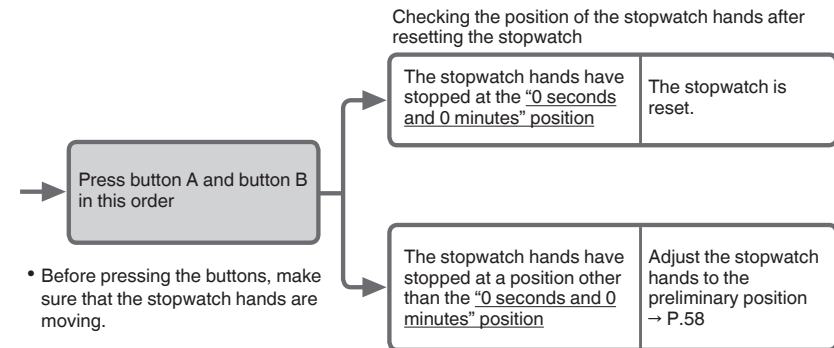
Checking the position of the stopwatch hands after resetting the stopwatch

Press button A and button B in this order

• Before pressing the buttons, make sure that the stopwatch hands are moving.

| The stopwatch hands have stopped at the "0 seconds and 0 minutes" position | The stopwatch is reset. |
|---|---|

| The stopwatch hands have stopped at a position other than the "0 seconds and 0 minutes" position | Adjust the stopwatch hands to the preliminary position → P.58 |
|---|---|